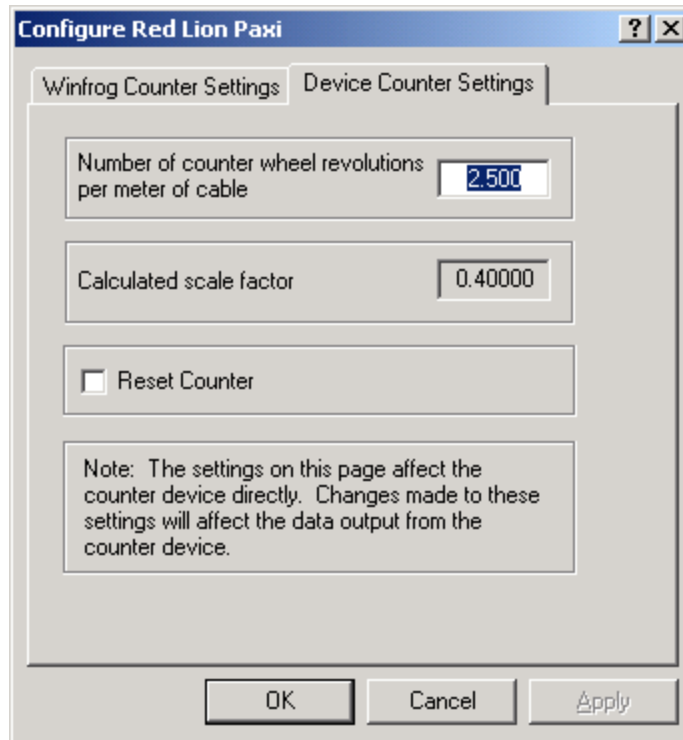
Configure Red Lion Paxi

?

X

Winfrog Counter Settings

Device Counter Settings

Number of counter wheel revolutions per meter of cable

2.500

Calculated scale factor

0.40000

Reset Counter

Note: The settings on this page affect the counter device directly. Changes made to these settings will affect the data output from the counter device.

OK

Cancel

Apply